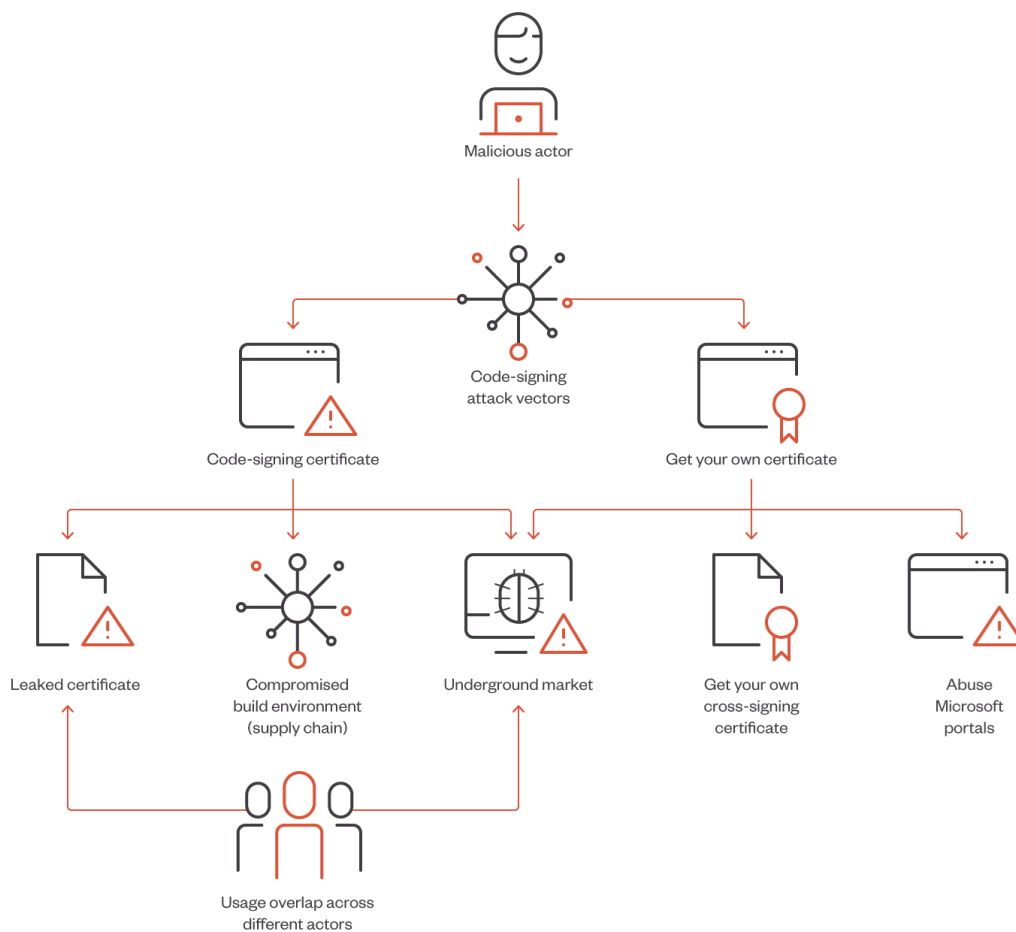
Malicious actor

Code-signing attack vectors

Code-signing certificate

Get your own certificate

Leaked certificate

Compromised build environment (supply chain)

Underground market

Get your own cross-signing certificate

Abuse Microsoft portals

Usage overlap across different actors